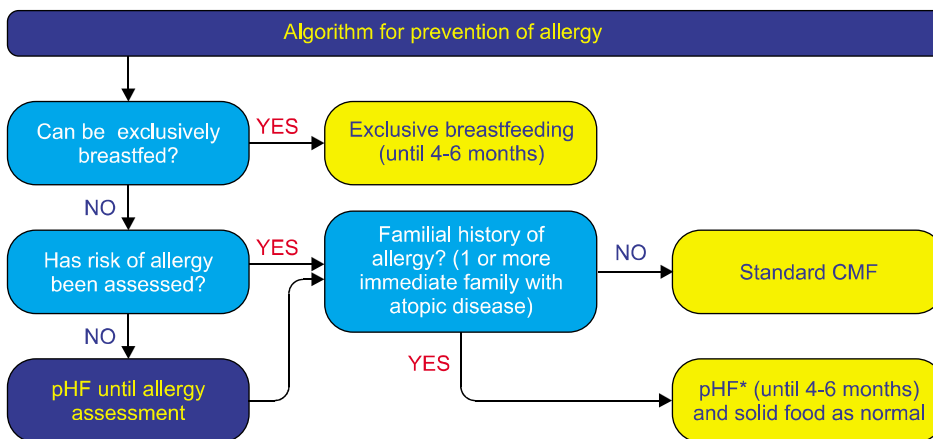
Algorithm for prevention of allergy

Can be exclusively breastfed?

YES

Exclusive breastfeeding (until 4-6 months)

NO

Has risk of allergy been assessed?

YES

Familial history of allergy? (1 or more immediate family with atopic disease)

NO

Standard CMF

NO

YES

pHF until allergy assessment

pHF* (until 4-6 months) and solid food as normal